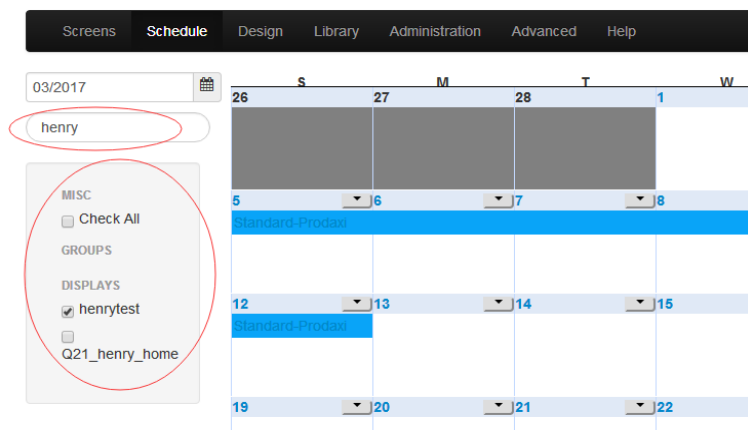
Screens Schedule Design Library Administration Advanced Help

03/2017

henry

MISC

Check All

GROUPS

DISPLAYS

henrytest

Q21_henry_home

| S | M | T | W |
|---|---|---|---|
| 26 | 27 | 28 | 1 |
| 5 Standard-Prodaxi | 6 | 7 | 8 |
| 12 Standard-Prodaxi | 13 | 14 | 15 |
| 19 | 20 | 21 | 22 |